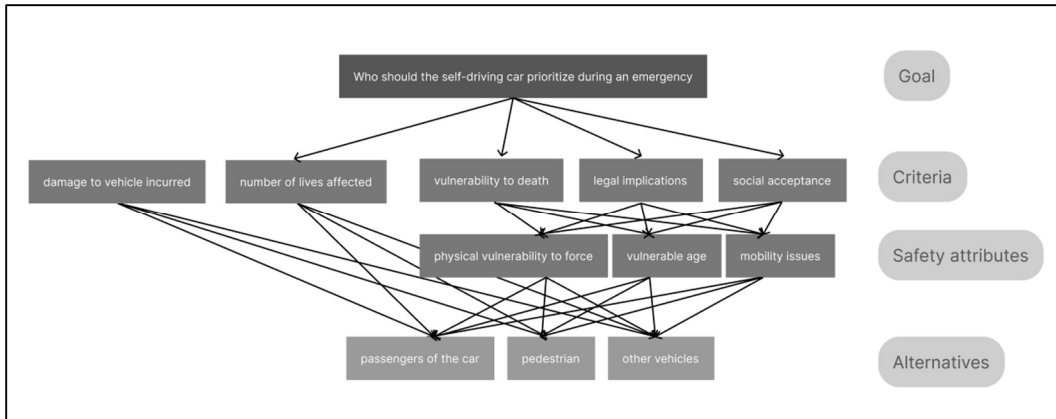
Who should the self-driving car prioritize during an emergency

Goal

damage to vehicle incurred

number of lives affected

vulnerability to death

legal implications

social acceptance

Criteria

physical vulnerability to force

vulnerable age

mobility issues

Safety attributes

passengers of the car

pedestrian

other vehicles

Alternatives